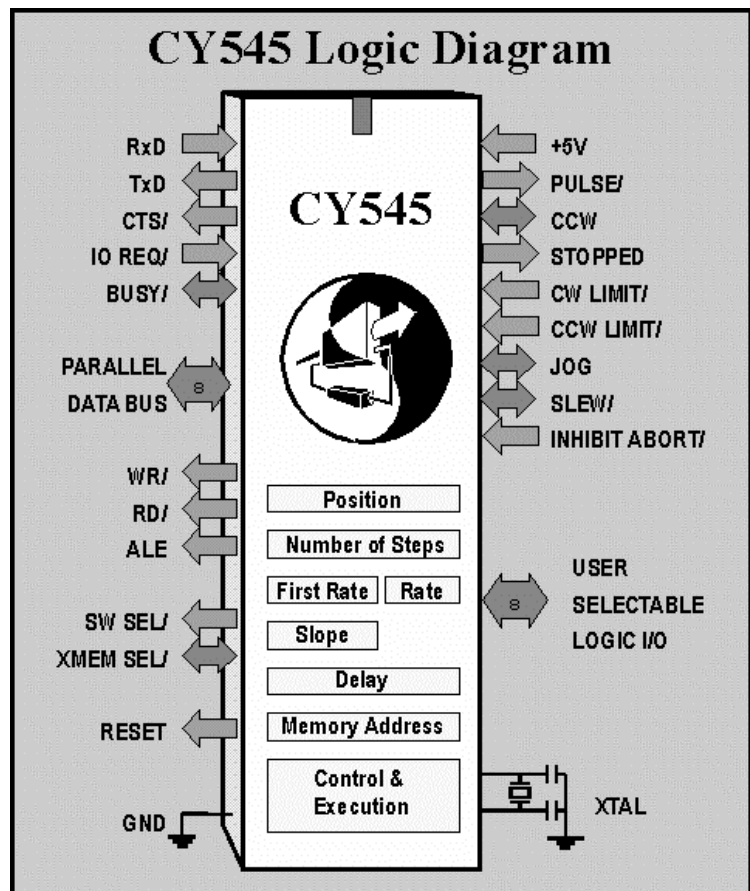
CY545 Logic Diagram

RxD
TxD
CTS/
IO REQ/
BUSY/

PARALLEL
8
DATA BUS

WR/
RD/
ALE

SW SEL/
XMEM SEL/

RESET

GND

CY545

Position
Number of Steps
First Rate
Rate
Slope
Delay
Memory Address
Control & Execution

+5V
PULSE/
CCW
STOPPED
CW LIMIT/
CCW LIMIT/
JOG
SLEW/
INHIBIT ABORT/

8
USER
SELECTABLE
LOGIC I/O

XTAL